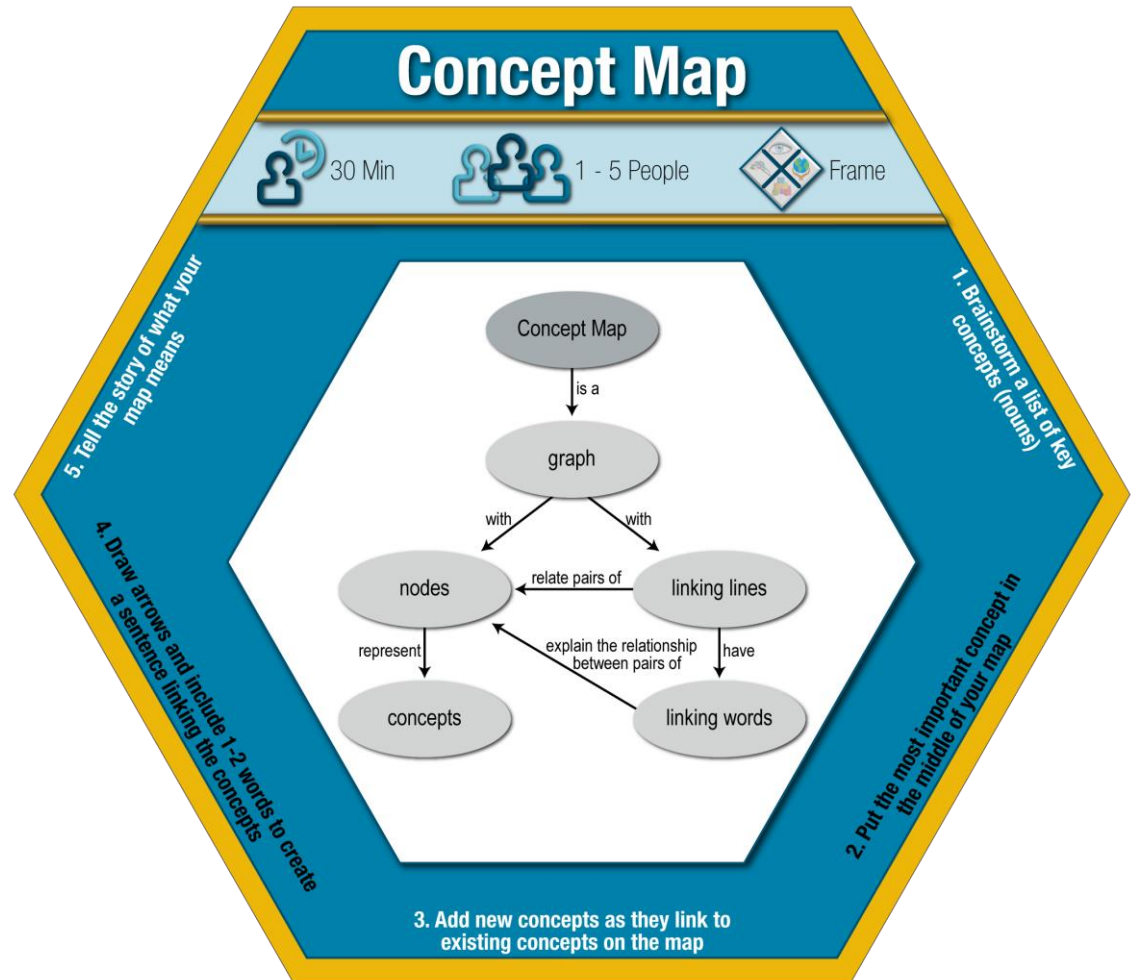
Concept Map

30 Min

1 - 5 People

Frame

1. Brainstorm a list of key concepts (nouns)

2. Put the most important concept in the middle of your map

3. Add new concepts as they link to existing concepts on the map

4. Draw arrows and include 1-2 words to create a sentence linking the concepts

5. Tell the story of what your map means

Concept Map

is a

graph

with

with

nodes

relate pairs of

linking lines

represent

explain the relationship between pairs of

have

concepts

linking words